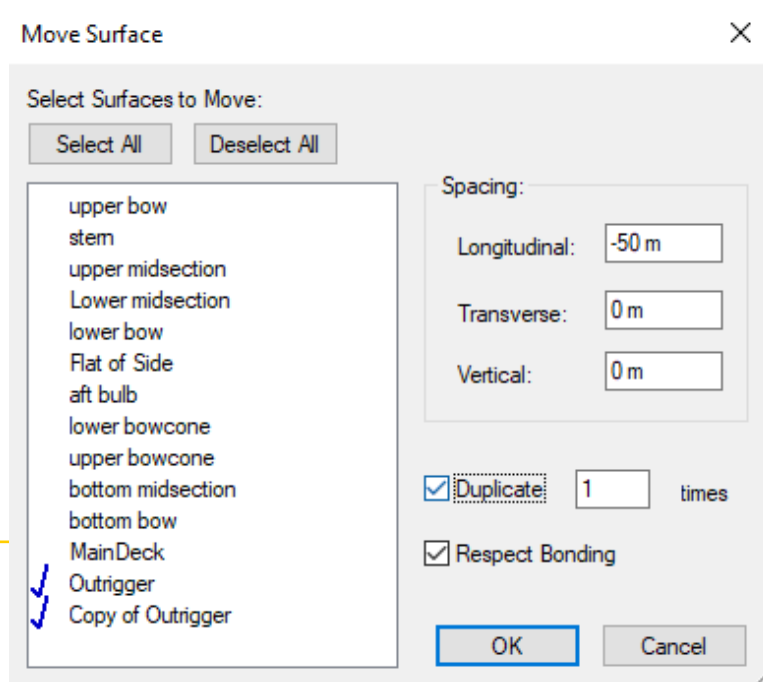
Move Surface

Select Surfaces to Move:

Select All

Deselect All

upper bow
stern
upper midsection
Lower midsection
lower bow
Flat of Side
aft bulb
lower bowcone
upper bowcone
bottom midsection
bottom bow
MainDeck
Outrigger
Copy of Outrigger

Spacing:

Longitudinal: -50 m

Transverse: 0 m

Vertical: 0 m

Duplicate 1 times

Respect Bonding

OK

Cancel